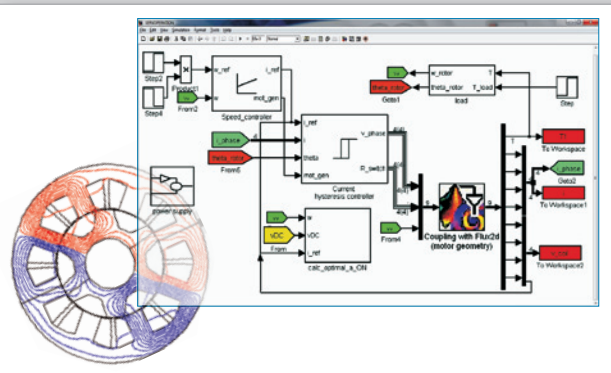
Step2
Product1
Step4
From2
w_ref
i_ref
mot_gen
Speed_controller
w
theta_rotor
Goto1
w_rotor
theta_rotor
T
T_load
load
Step
i_phase
theta_rotor
From5
i_ref
theta
mot_gen
v_phase
P_switch
Current hysteresis controller
T1
To Workspace
i_phase
Goto2
To Workspace1
power supply
w
VDC
i_ref
VDC
From
calc_optimal_a_ON
From4
Coupling with Flux2d (motor geometry)
w_rotor
To Workspace2